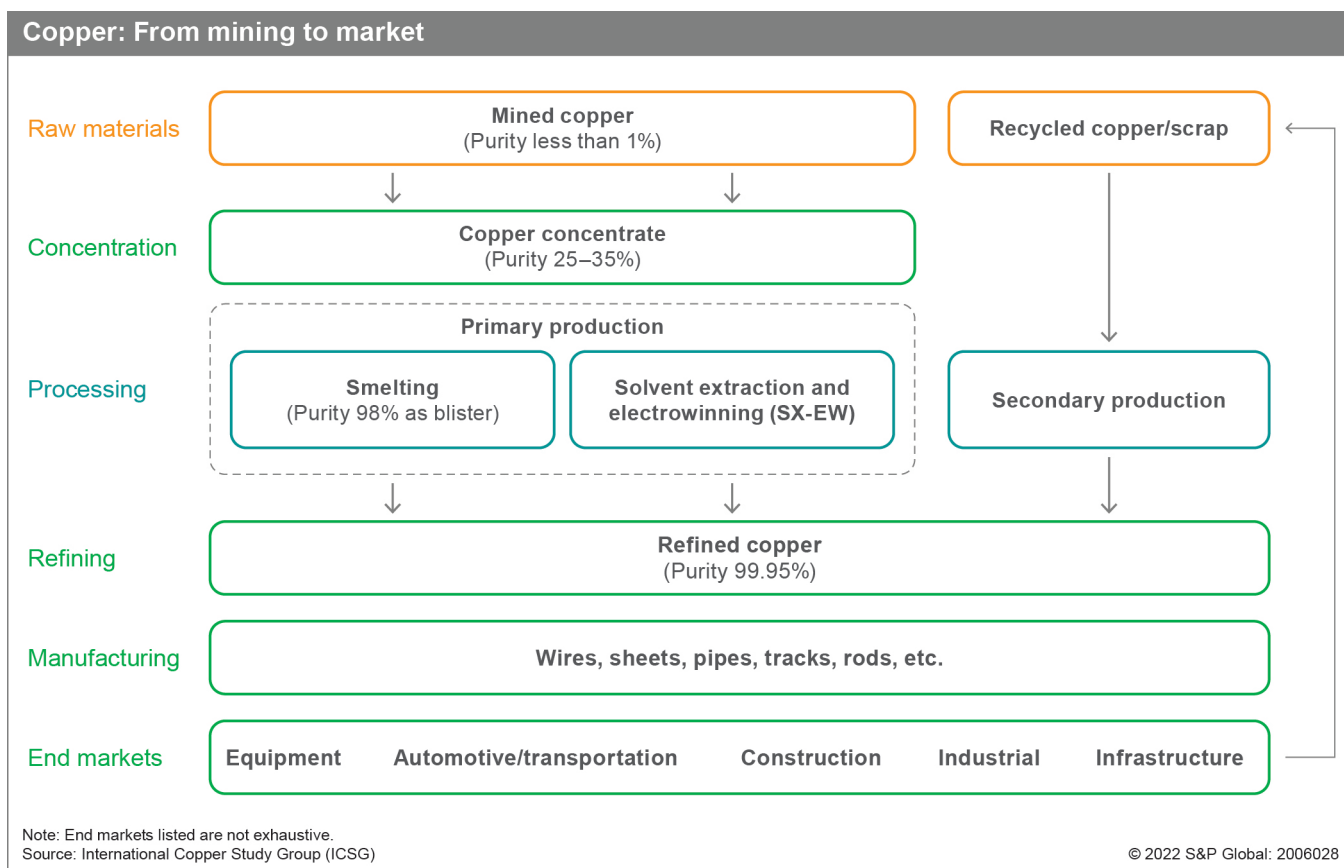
Copper: From mining to market

Raw materials

Mined copper
(Purity less than 1%)

Recycled copper/scrap

Concentration

Copper concentrate
(Purity 25–35%)

Primary production

Processing

Smelting
(Purity 98% as blister)

Solvent extraction and electrowinning (SX-EW)

Secondary production

Refining

Refined copper
(Purity 99.95%)

Manufacturing

Wires, sheets, pipes, tracks, rods, etc.

End markets

Equipment Automotive/transportation Construction Industrial Infrastructure

Note: End markets listed are not exhaustive.
Source: International Copper Study Group (ICSG)

© 2022 S&P Global: 2006028